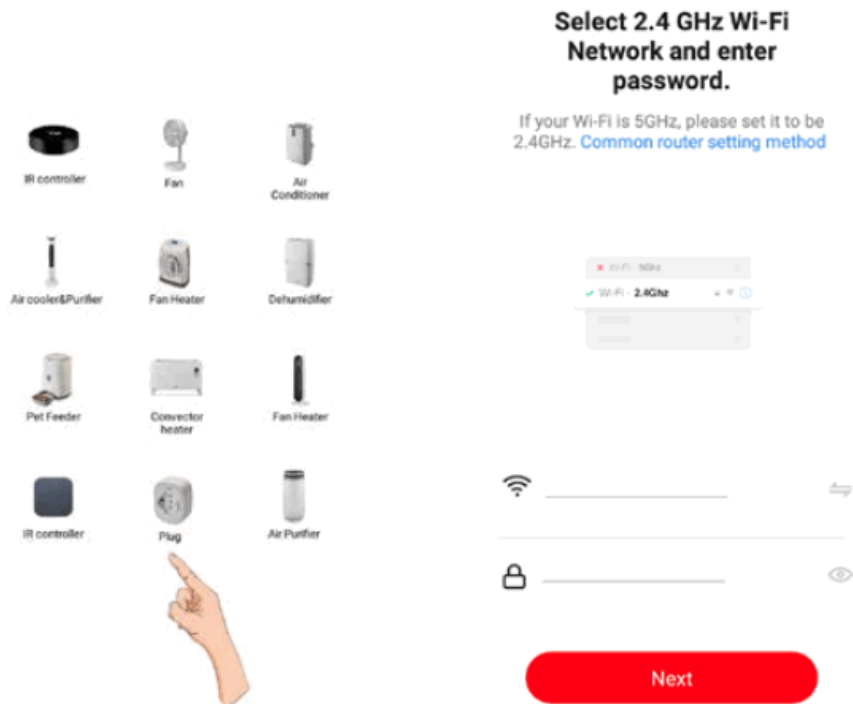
IR controller

Fan

Air Conditioner

Air cooler&Purifier

Fan Heater

Dehumidifier

Pet Feeder

Convector heater

Fan Heater

IR controller

Plug

Air Purifier

Select 2.4 GHz Wi-Fi Network and enter password.

If your Wi-Fi is 5GHz, please set it to be 2.4GHz. Common router setting method

Wi-Fi - 5Ghz

Wi-Fi - 2.4Ghz

Next